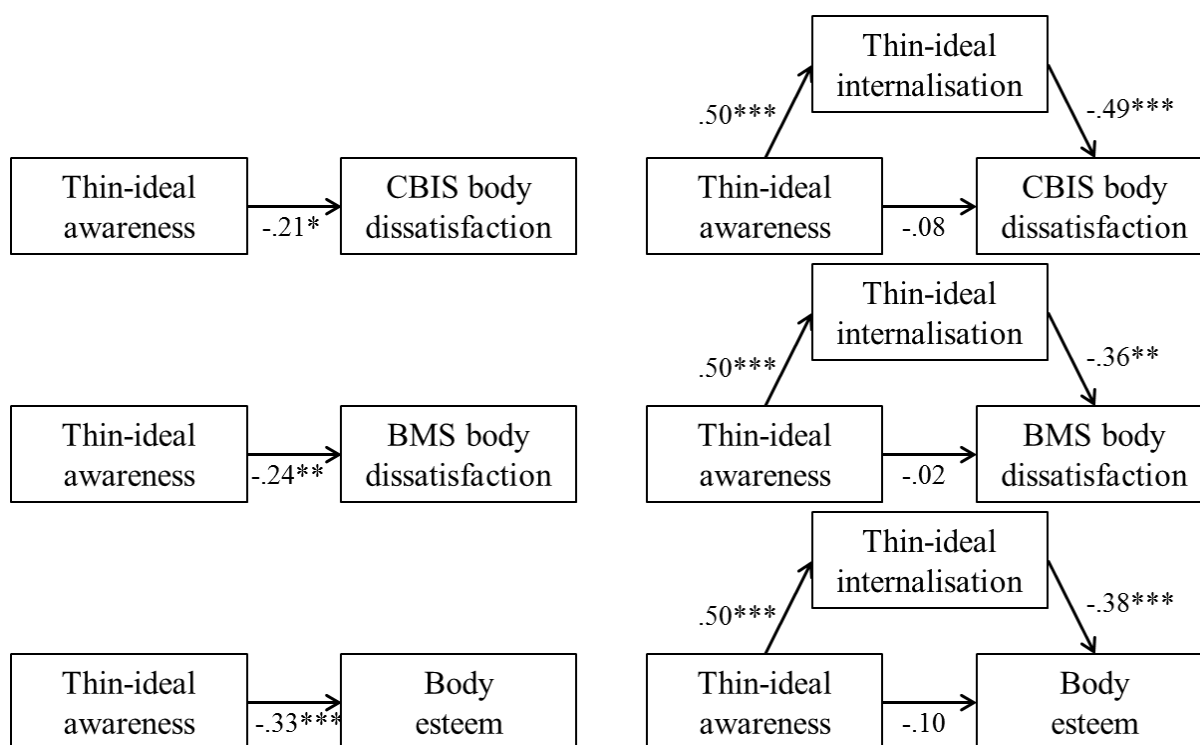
Thin-ideal awareness

-.21*

CBIS body dissatisfaction

Thin-ideal internalisation

.50***

-.49***

Thin-ideal awareness

-.08

CBIS body dissatisfaction

Thin-ideal awareness

-.24**

BMS body dissatisfaction

Thin-ideal internalisation

.50***

-.36**

Thin-ideal awareness

-.02

BMS body dissatisfaction

Thin-ideal awareness

-.33***

Body esteem

Thin-ideal internalisation

.50***

-.38***

Thin-ideal awareness

-.10

Body esteem